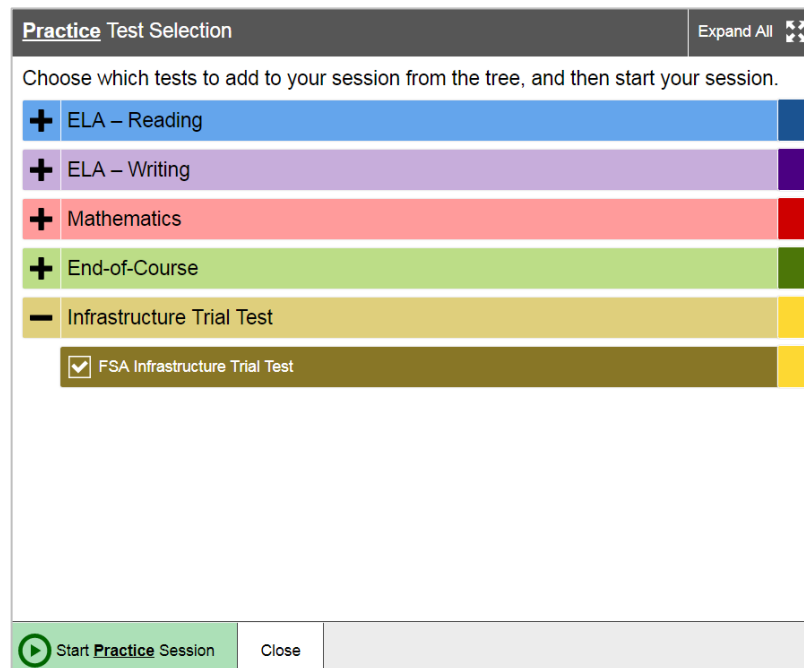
Practice Test Selection

Expand All

Choose which tests to add to your session from the tree, and then start your session.

ELA – Reading

ELA – Writing

Mathematics

End-of-Course

Infrastructure Trial Test

FSA Infrastructure Trial Test

Start Practice Session

Close